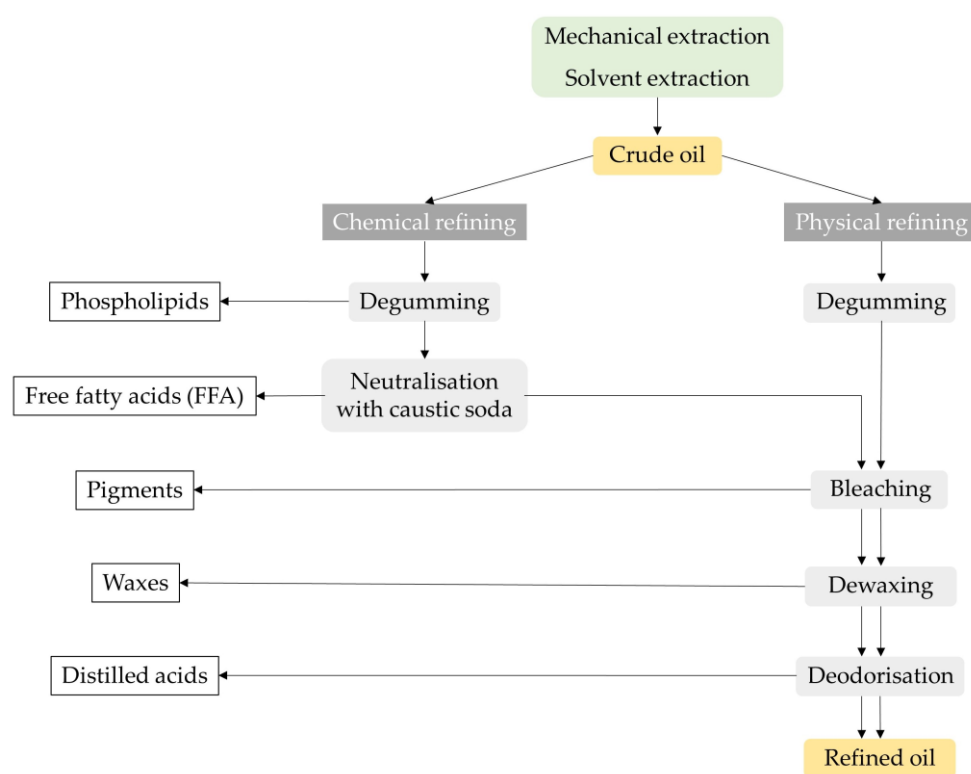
Mechanical extraction
Solvent extraction

Crude oil

Chemical refining

Physical refining

Phospholipids

Degumming

Degumming

Free fatty acids (FFA)

Neutralisation with caustic soda

Pigments

Bleaching

Waxes

Dewaxing

Distilled acids

Deodorisation

Refined oil